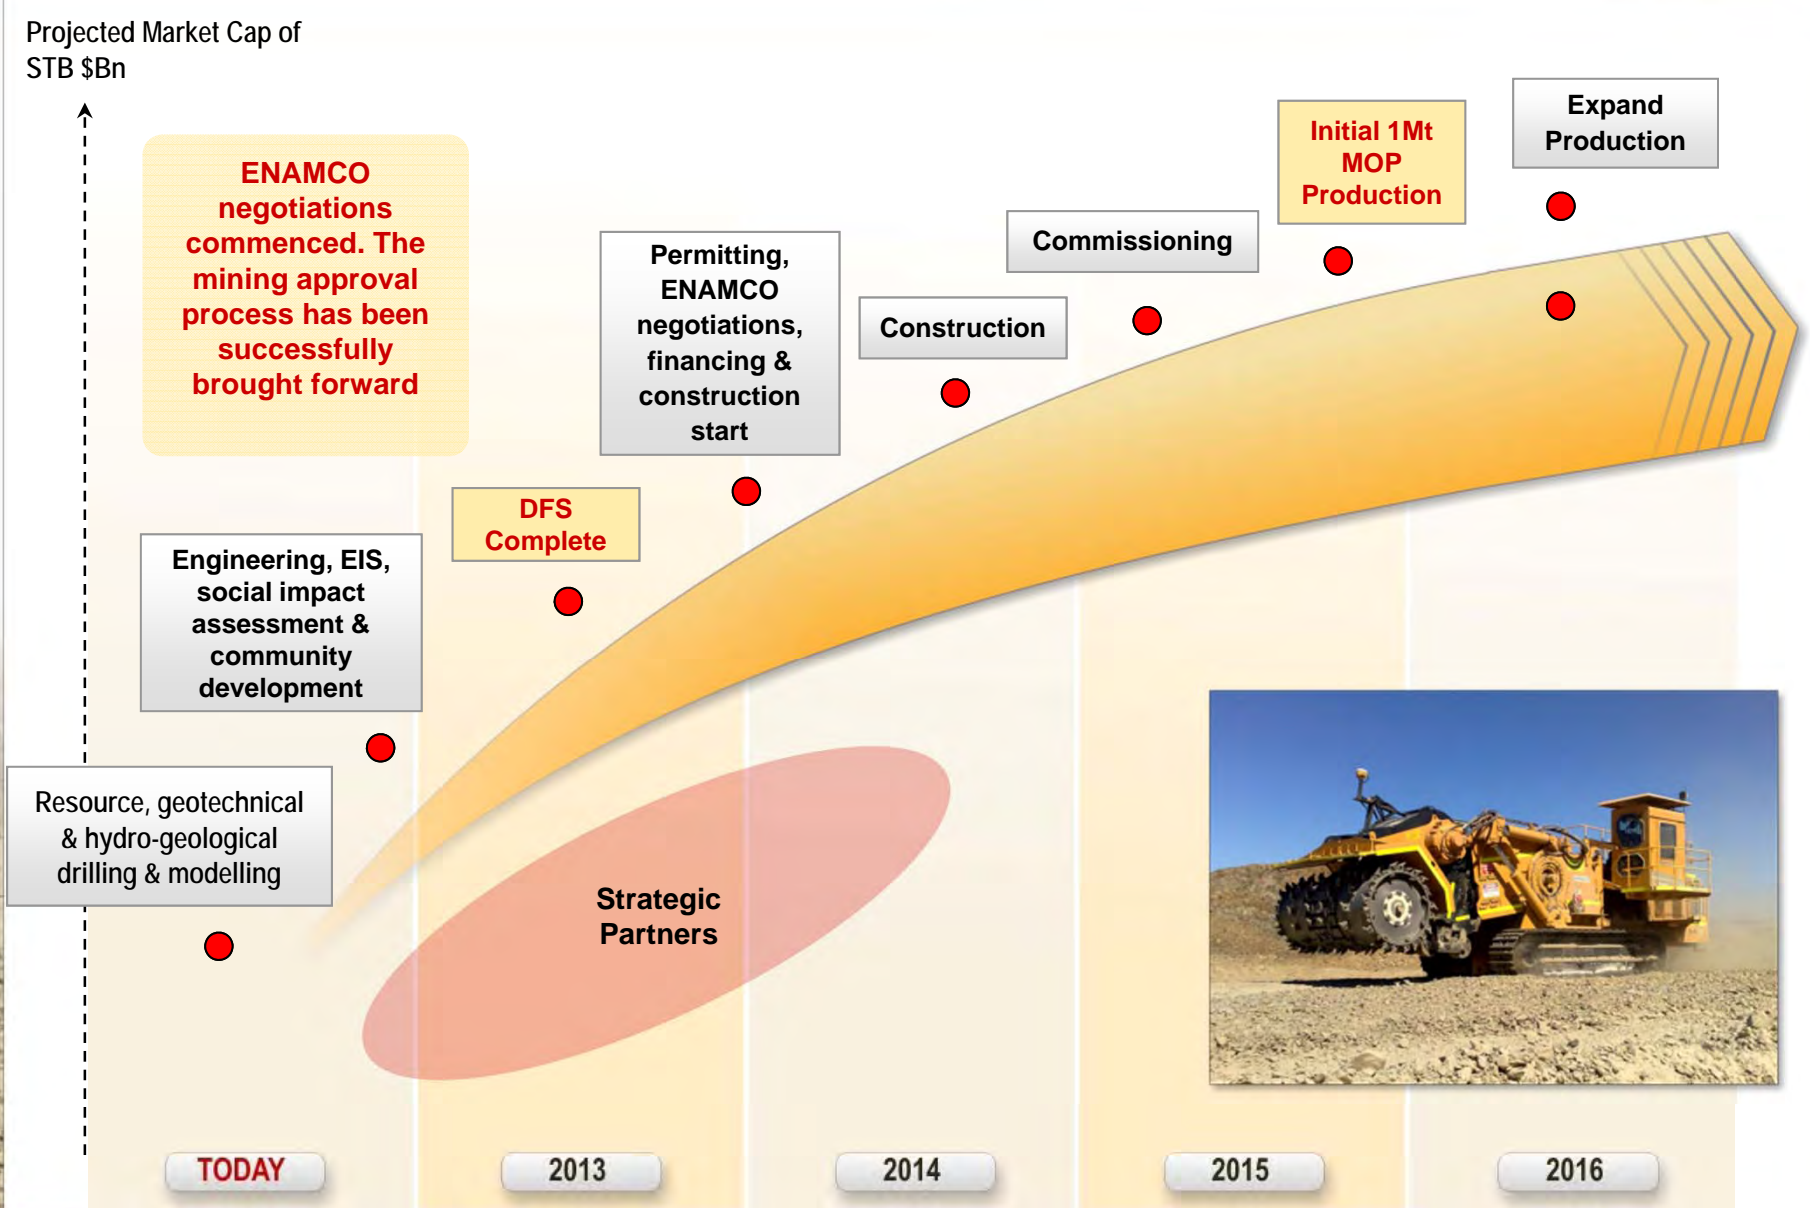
Projected Market Cap of STB $Bn

ENAMCO negotiations commenced. The mining approval process has been successfully brought forward

Permitting, ENAMCO negotiations, financing & construction start

Construction

Commissioning

Initial 1Mt MOP Production

Expand Production

DFS Complete

Engineering, EIS, social impact assessment & community development

Resource, geotechnical & hydro-geological drilling & modelling

Strategic Partners

TODAY

2013

2014

2015

2016